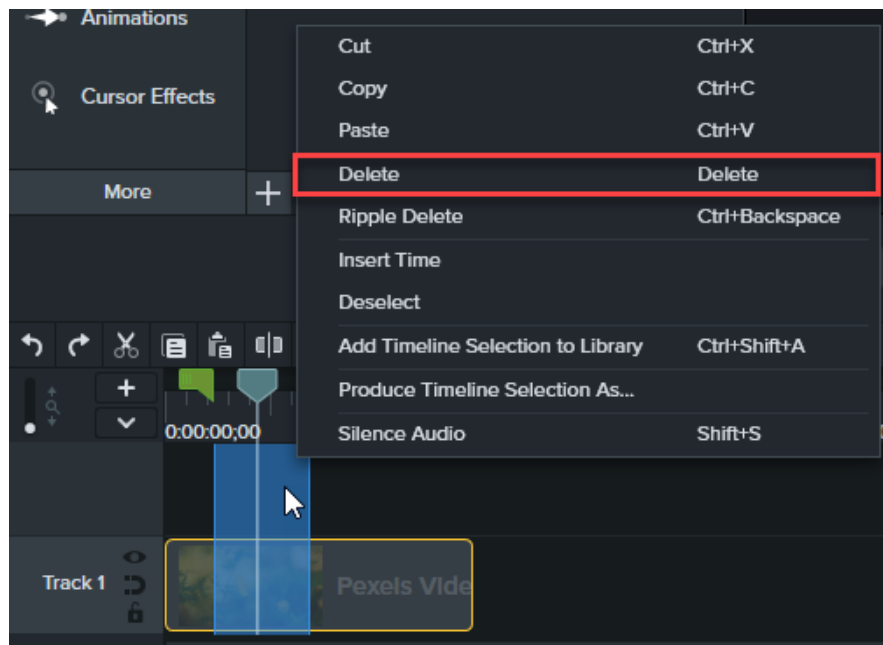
Animations

Cursor Effects

More

| | |
|---|---|
| Cut | Ctrl+X |
| Copy | Ctrl+C |
| Paste | Ctrl+V |
| Delete | Delete |
| Ripple Delete | Ctrl+Backspace |
| Insert Time | |
| Deselect | |
| Add Timeline Selection to Library | Ctrl+Shift+A |
| Produce Timeline Selection As... | |
| Silence Audio | Shift+S |

0:00:00;00

Track 1

Pexels Vide